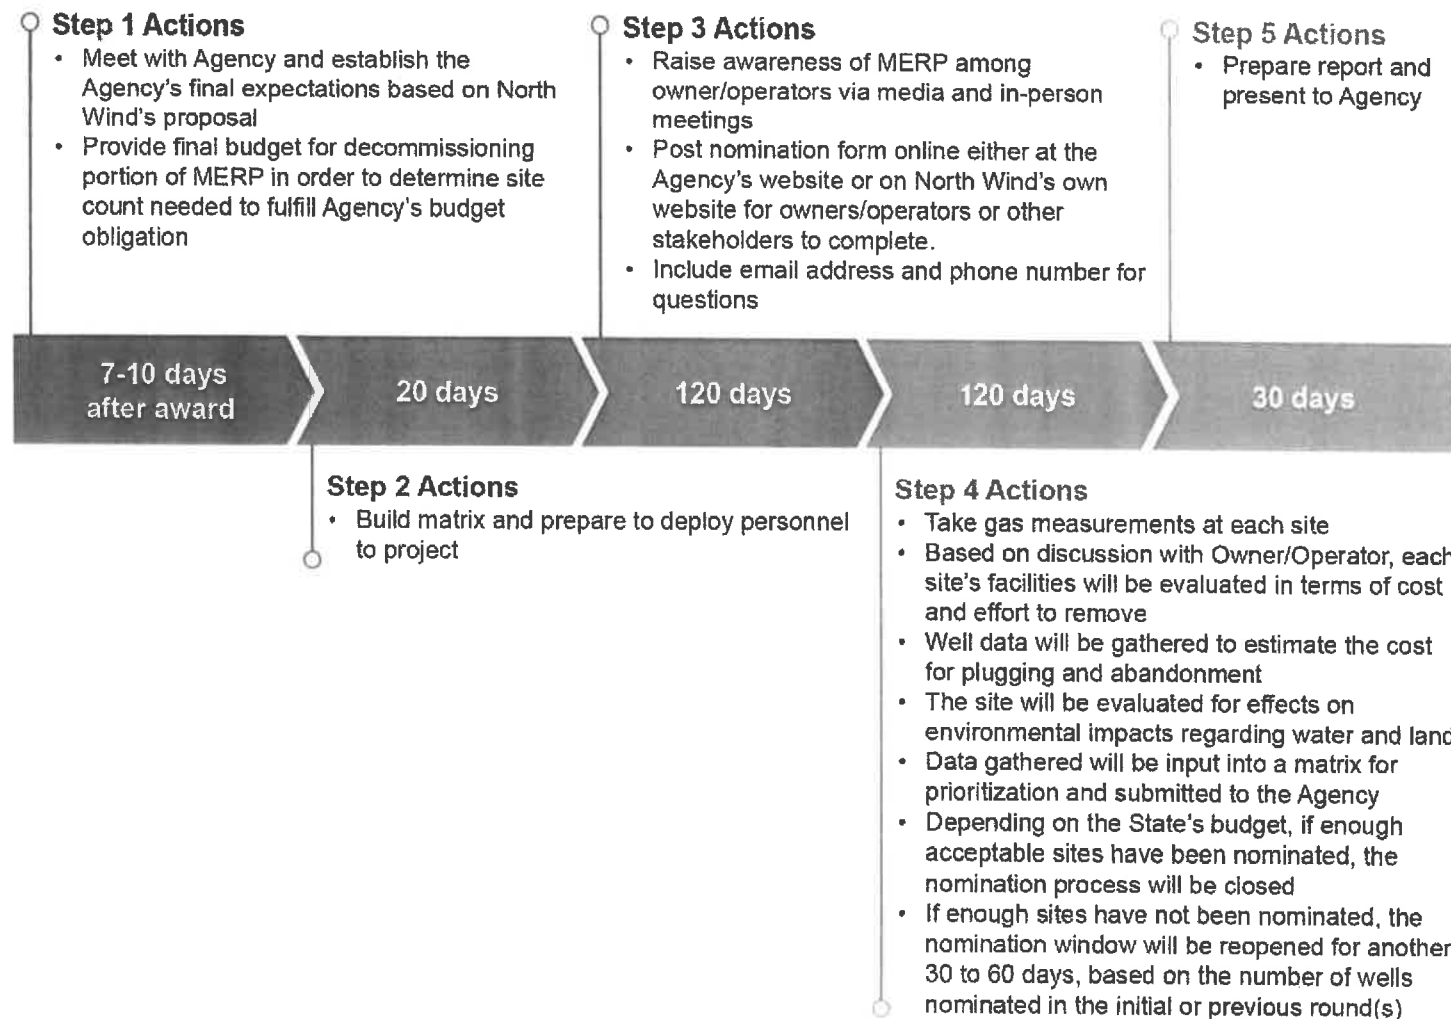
Step 1 Actions
• Meet with Agency and establish the Agency's final expectations based on North Wind's proposal
• Provide final budget for decommissioning portion of MERP in order to determine site count needed to fulfill Agency's budget obligation

Step 3 Actions
• Raise awareness of MERP among owner/operators via media and in-person meetings
• Post nomination form online either at the Agency's website or on North Wind's own website for owners/operators or other stakeholders to complete.
• Include email address and phone number for questions

Step 5 Actions
• Prepare report and present to Agency

7-10 days after award

20 days

120 days

120 days

30 days

Step 2 Actions
• Build matrix and prepare to deploy personnel to project

Step 4 Actions
• Take gas measurements at each site
• Based on discussion with Owner/Operator, each site's facilities will be evaluated in terms of cost and effort to remove
• Well data will be gathered to estimate the cost for plugging and abandonment
• The site will be evaluated for effects on environmental impacts regarding water and land
• Data gathered will be input into a matrix for prioritization and submitted to the Agency
• Depending on the State's budget, if enough acceptable sites have been nominated, the nomination process will be closed
• If enough sites have not been nominated, the nomination window will be reopened for another 30 to 60 days, based on the number of wells nominated in the initial or previous round(s)